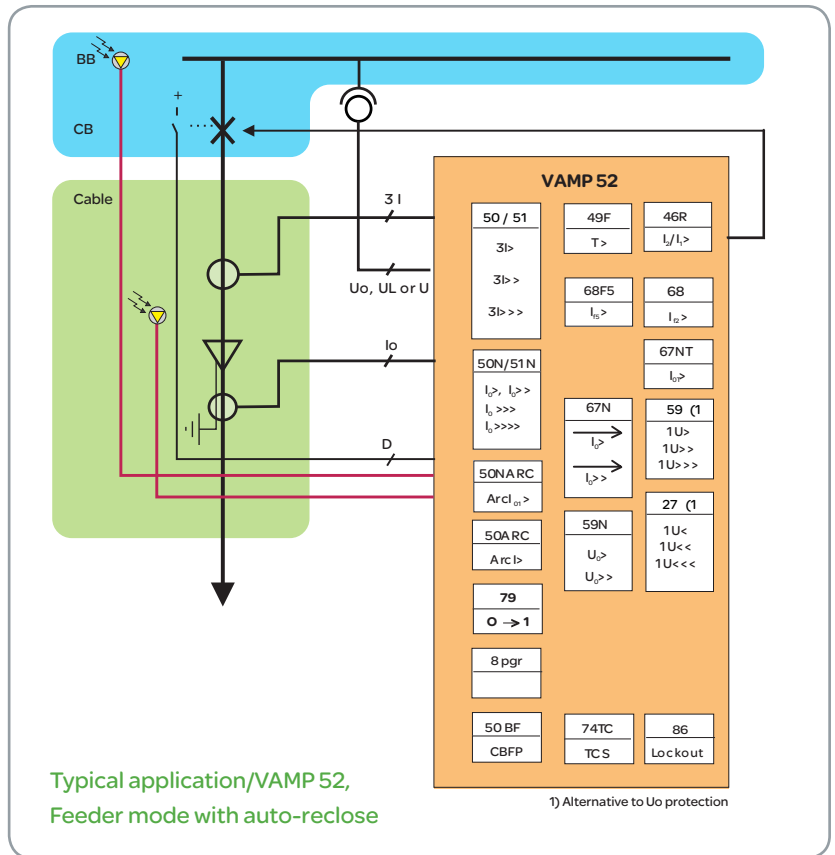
BB

CB

Cable

3 I

Uo, UL or U

Io

D

VAMP 52

50 / 51
3I>
3I>>
3I>>>

49F
T>

46R
$I_2/I_1>$

68F5
$I_{f5}>$

68
$I_{f2}>$

67NT
$I_{0T}>$

50N/51N
$I_0>$, $I_0>>$
$I_0>>>$
$I_0>>>>$

67N
$I_0>$
$I_0>>$

59 (1
1U>
1U>>
1U>>>

50NARC
ArcI$_{01}$>

27 (1
1U<
1U<<
1U<<<

50ARC
Arc I>

59N
$U_0>$
$U_0>>$

79
O → 1

8 pgr

50 BF
CBFP

74TC
TCS

86
Lockout

Typical application/VAMP 52,
Feeder mode with auto-reclose

1) Alternative to Uo protection